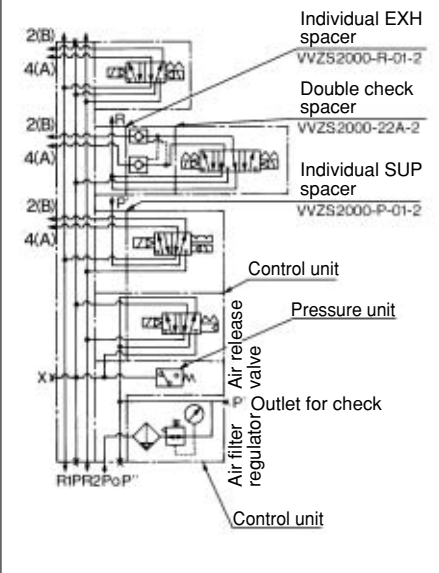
Individual EXH spacer
VVZS2000-R-01-2

Double check spacer
VVZS2000-22A-2

Individual SUP spacer
VVZS2000-P-01-2

2(B)
4(A)
R
2(B)
4(A)
2(B)
P
4(A)

Control unit

Pressure unit

Air release valve

X

P'

Outlet for check

Air filter regulator

R1PR2PoP''

Control unit